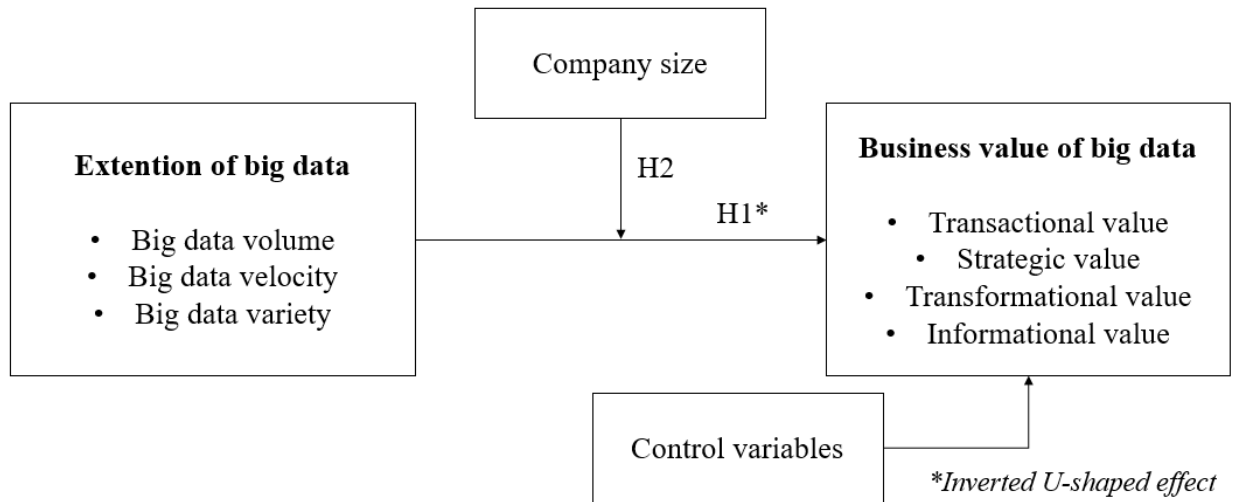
Company size

Extention of big data

- Big data volume
- Big data velocity
- Big data variety

H2

H1*

Business value of big data

- Transactional value
- Strategic value
- Transformational value
- Informational value

Control variables

*Inverted U-shaped effect